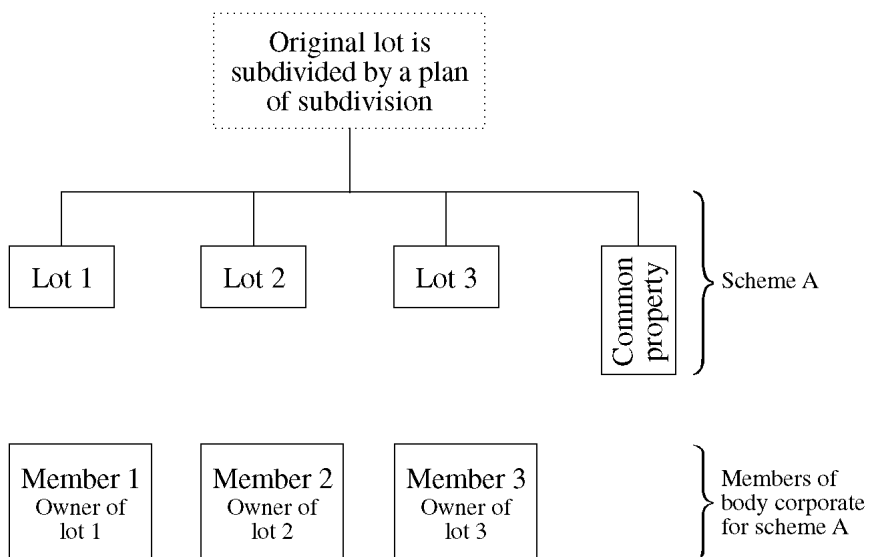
Original lot is subdivided by a plan of subdivision

Lot 1

Lot 2

Lot 3

Common property

Scheme A

Member 1
Owner of lot 1

Member 2
Owner of lot 2

Member 3
Owner of lot 3

Members of body corporate for scheme A